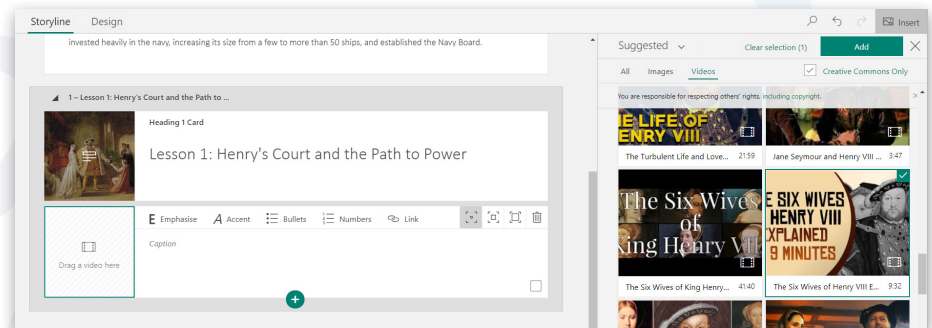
Storyline Design

Insert

invested heavily in the navy, increasing its size from a few to more than 50 ships, and established the Navy Board.

1 – Lesson 1: Henry's Court and the Path to ...

Heading 1 Card

Lesson 1: Henry's Court and the Path to Power

Emphasise Accent Bullets Numbers Link

Drag a video here

Caption

Suggested

Clear selection (1)

Add

All Images Videos

Creative Commons Only

You are responsible for respecting others' rights, including copyright.

LIFE OF HENRY VIII

The Turbulent Life and Love... 21:59

Jane Seymour and Henry VIII ... 3:47

The Six Wives of King Henry VIII

The Six Wives of King Henry... 41:40

SIX WIVES HENRY VIII EXPLAINED 9 MINUTES

The Six Wives of Henry VIII E... 9:32